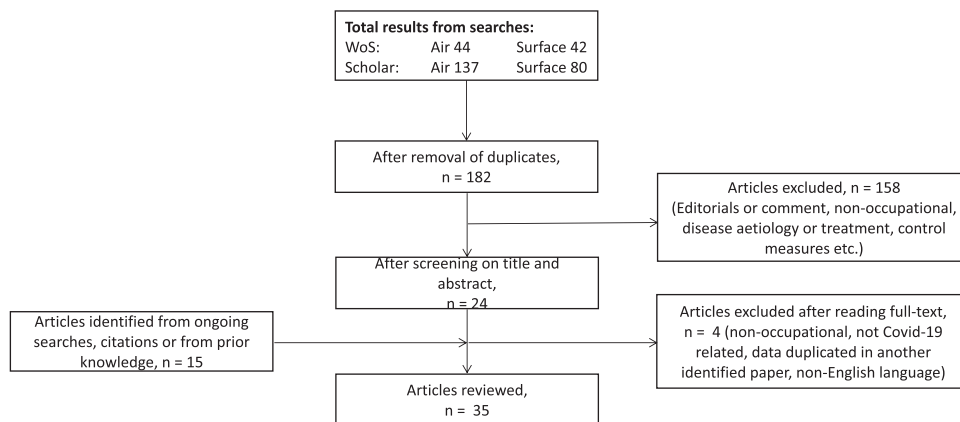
**Total results from searches:**

| | | |
|---|---|---|
| WoS: | Air 44 | Surface 42 |
| Scholar: | Air 137 | Surface 80 |

After removal of duplicates, n = 182

Articles excluded, n = 158 (Editorials or comment, non-occupational, disease aetiology or treatment, control measures etc.)

After screening on title and abstract, n = 24

Articles identified from ongoing searches, citations or from prior knowledge, n = 15

Articles excluded after reading full-text, n = 4 (non-occupational, not Covid-19 related, data duplicated in another identified paper, non-English language)

Articles reviewed, n = 35